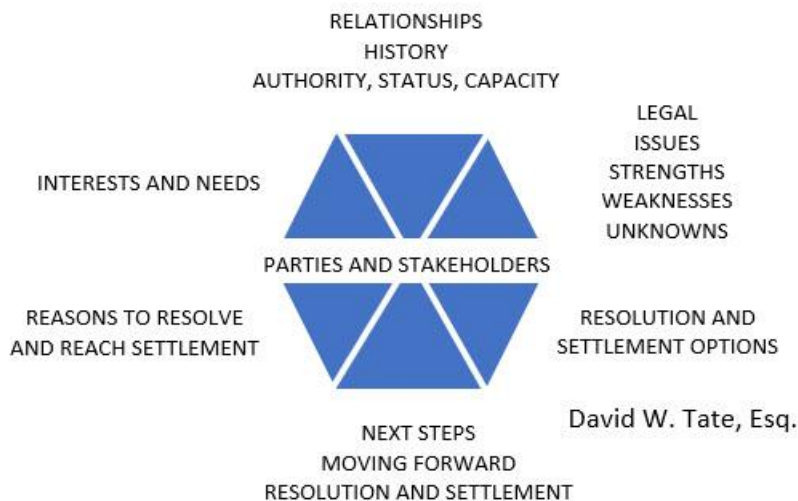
RELATIONSHIPS
HISTORY
AUTHORITY, STATUS, CAPACITY

LEGAL
ISSUES
STRENGTHS
WEAKNESSES
UNKNOWNS

INTERESTS AND NEEDS

PARTIES AND STAKEHOLDERS

REASONS TO RESOLVE
AND REACH SETTLEMENT

RESOLUTION AND
SETTLEMENT OPTIONS

David W. Tate, Esq.

NEXT STEPS
MOVING FORWARD
RESOLUTION AND SETTLEMENT